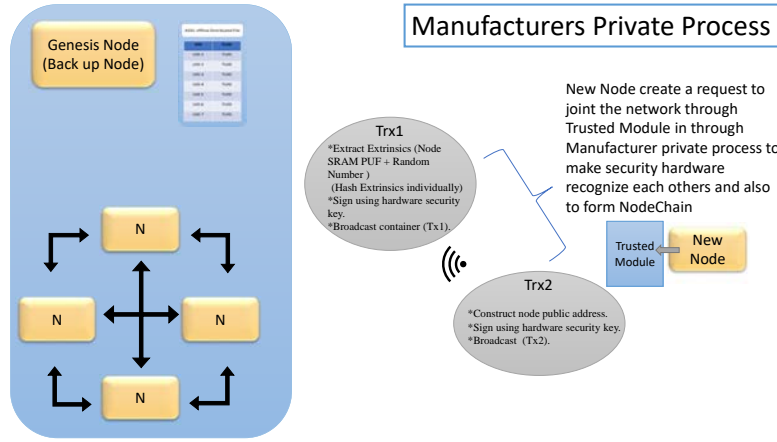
Genesis Node (Back up Node)

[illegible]

N

N

N

N

Manufacturers Private Process

New Node create a request to joint the network through Trusted Module in through Manufacturer private process to make security hardware recognize each others and also to form NodeChain

Trx1

*Extract Extrinsics (Node SRAM PUF + Random Number )
(Hash Extrinsics individually)
*Sign using hardware security key.
*Broadcast container (Tx1).

Trusted Module

New Node

Trx2

*Construct node public address.
*Sign using hardware security key.
*Broadcast (Tx2).